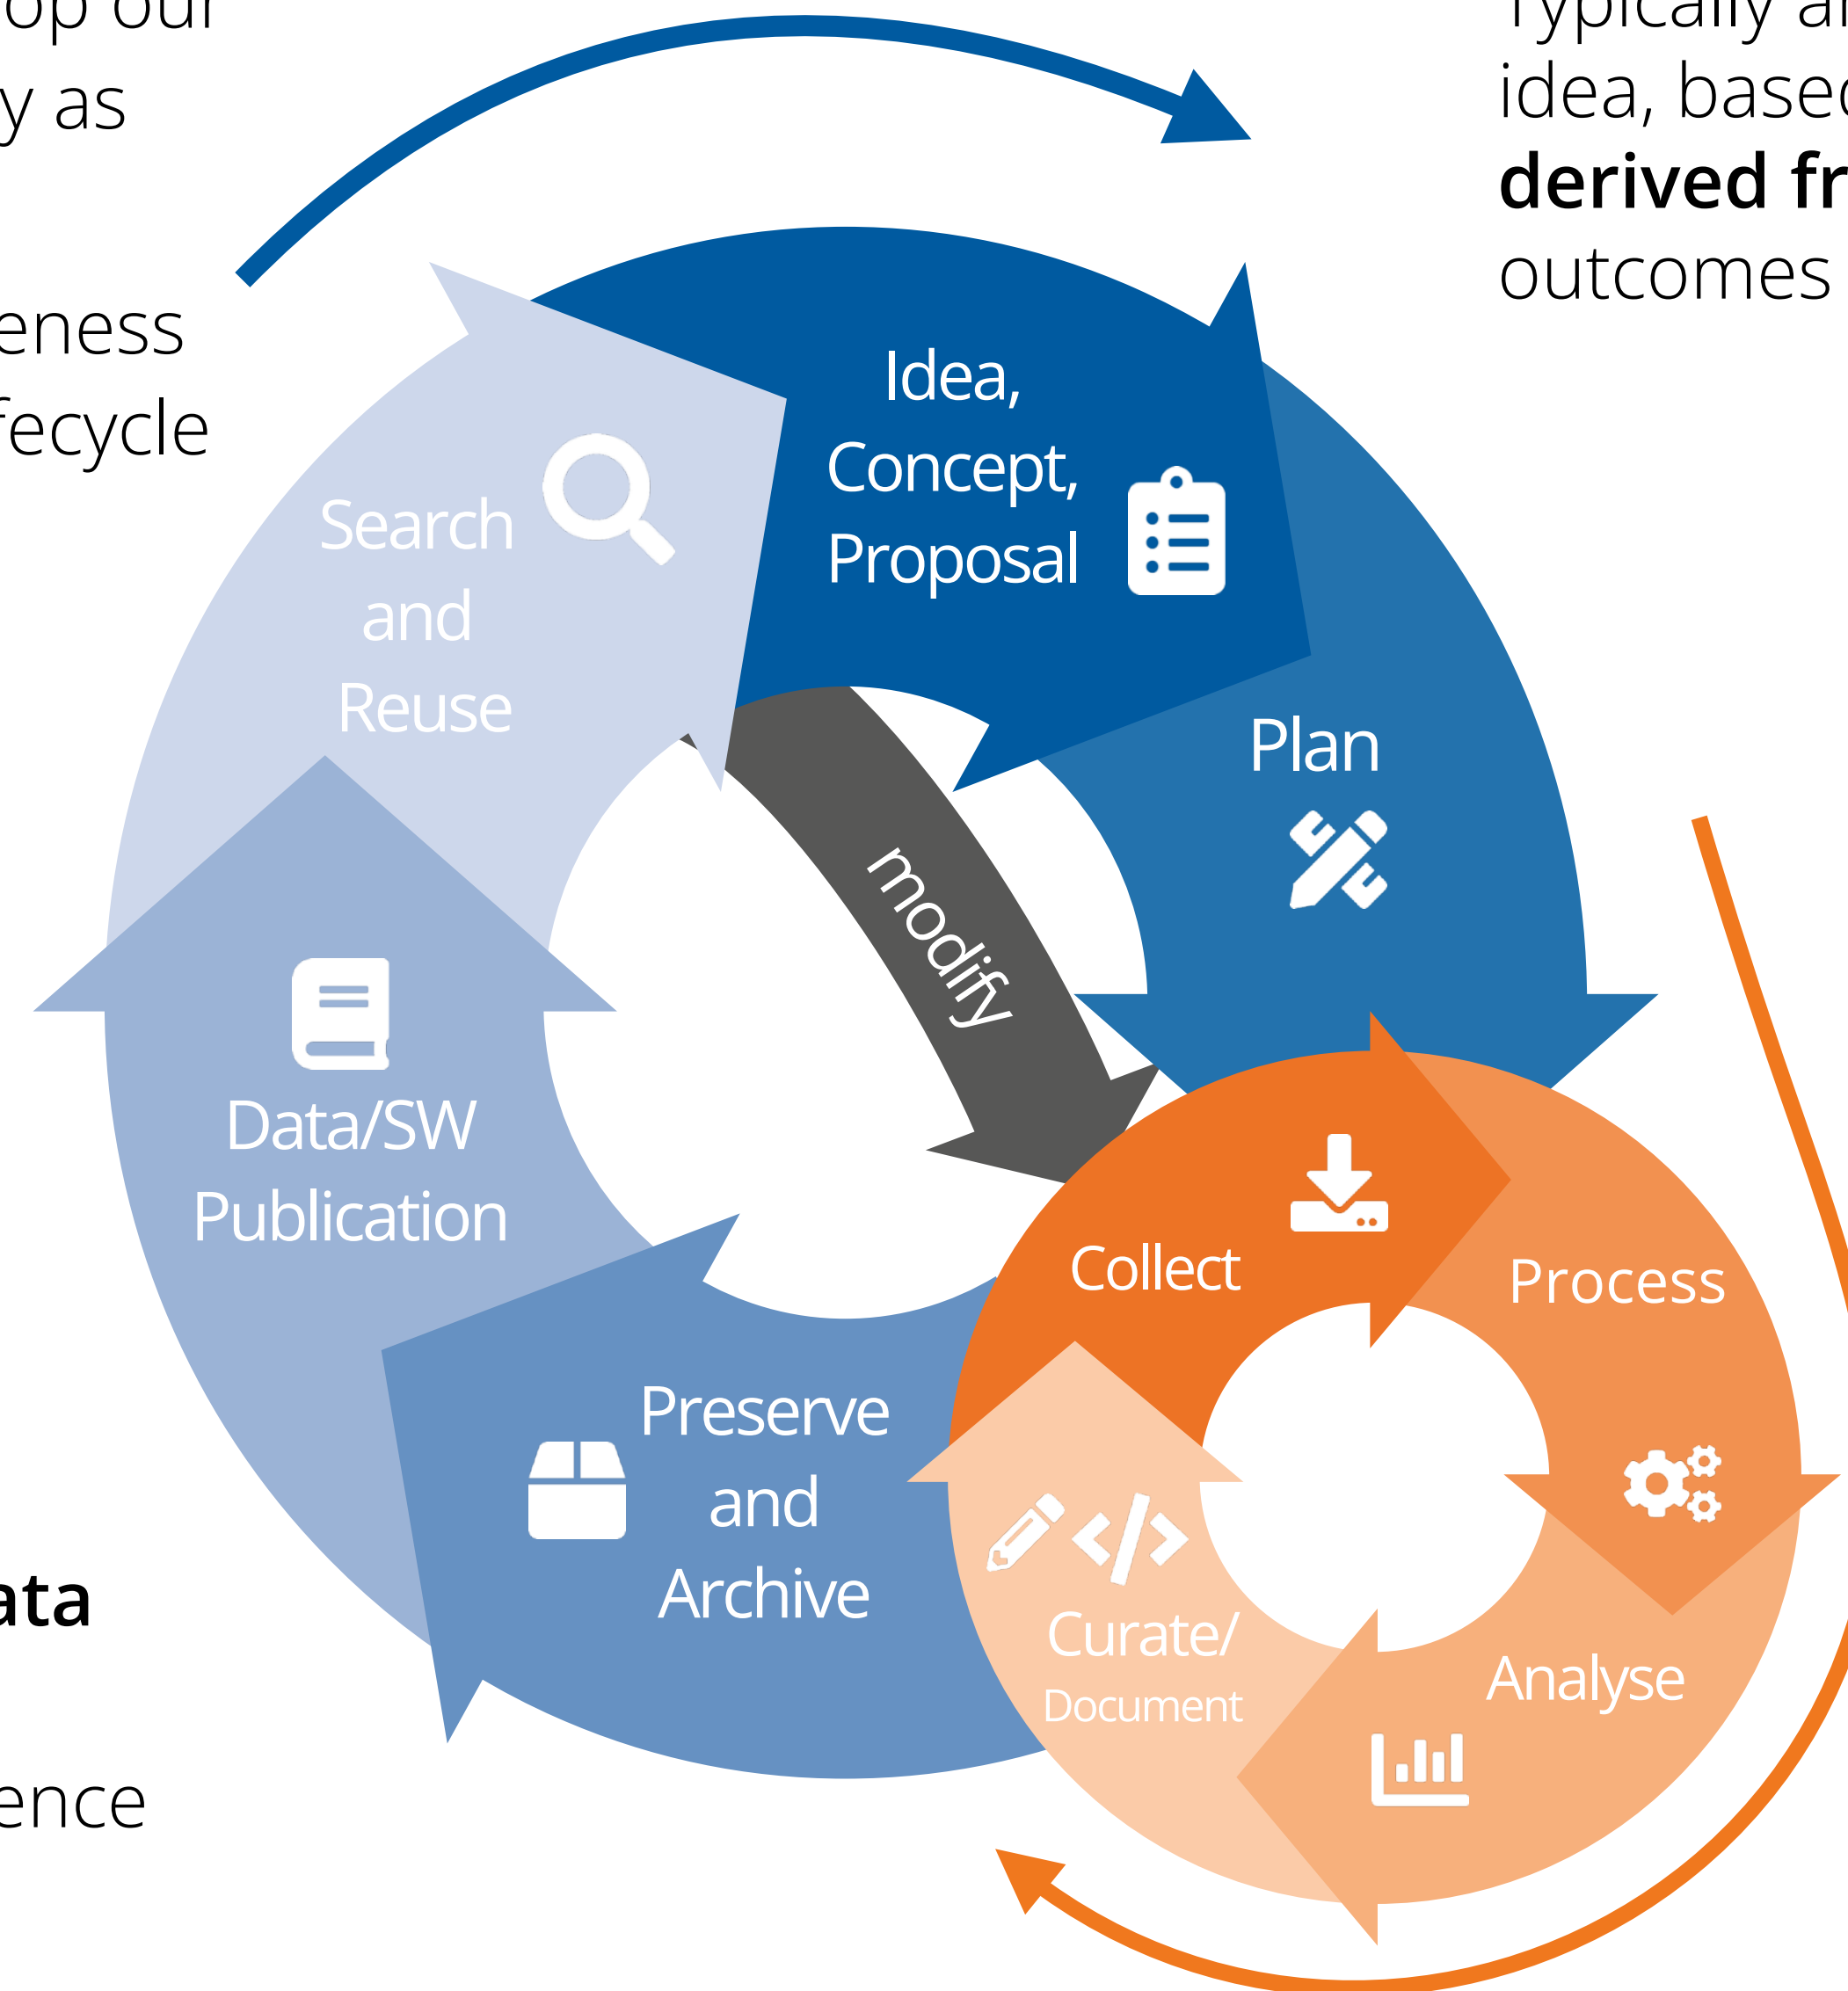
op our
y as

eness
fecycle

ata

ence

Typically a
idea, based
**derived fr**
outcomes

Idea, Concept, Proposal

Plan

Search and Reuse

modify

Data/SW Publication

Preserve and Archive

Collect

Process

Analyse

Curate/ Document